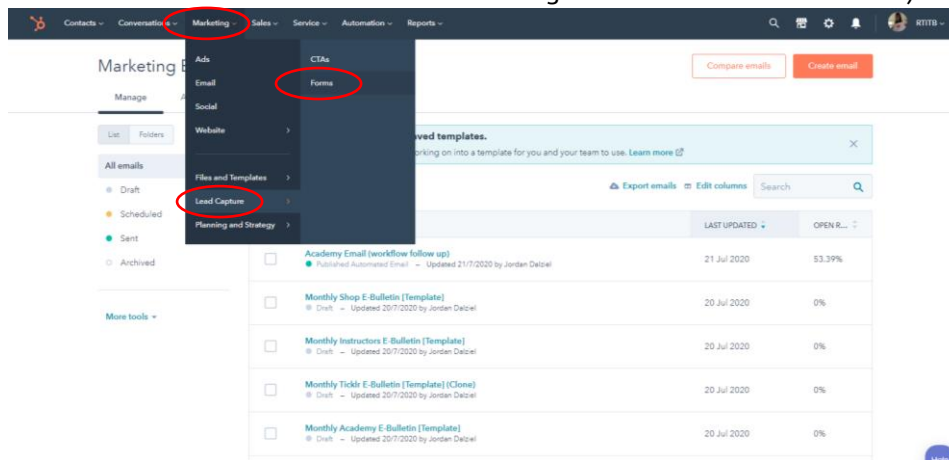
Contacts Conversations Marketing Sales Service Automation Reports

RTITB

Marketing E

Manage

Ads
Email
Social
Website
Files and Templates
Lead Capture
Planning and Strategy

CTAs
Forms

Compare emails Create email

List Folders

All emails
Draft
Scheduled
Sent
Archived

More tools

ved templates.
rking on into a template for you and your team to use. Learn more

Export emails Edit columns Search

LAST UPDATED OPEN R...

| | | |
|---|---|---|
| Academy Email (workflow follow up) Published Automated Email – Updated 21/7/2020 by Jordan Dalziel | 21 Jul 2020 | 53.39% |
| Monthly Shop E-Bulletin [Template] Draft – Updated 20/7/2020 by Jordan Dalziel | 20 Jul 2020 | 0% |
| Monthly Instructors E-Bulletin [Template] Draft – Updated 20/7/2020 by Jordan Dalziel | 20 Jul 2020 | 0% |
| Monthly Ticklr E-Bulletin [Template] (Clone) Draft – Updated 20/7/2020 by Jordan Dalziel | 20 Jul 2020 | 0% |
| Monthly Academy E-Bulletin [Template] Draft – Updated 20/7/2020 by Jordan Dalziel | 20 Jul 2020 | 0% |